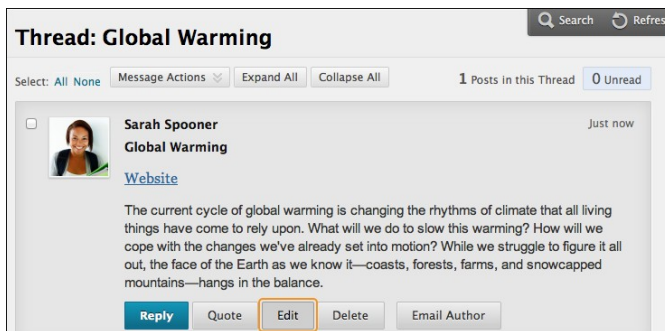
Search Refres

Thread: Global Warming

Select: All None | Message Actions | Expand All | Collapse All | 1 Posts in this Thread | 0 Unread

Sarah Spooner
Global Warming
Just now

Website

The current cycle of global warming is changing the rhythms of climate that all living things have come to rely upon. What will we do to slow this warming? How will we cope with the changes we've already set into motion? While we struggle to figure it all out, the face of the Earth as we know it—coasts, forests, farms, and snowcapped mountains—hangs in the balance.

Reply | Quote | Edit | Delete | Email Author